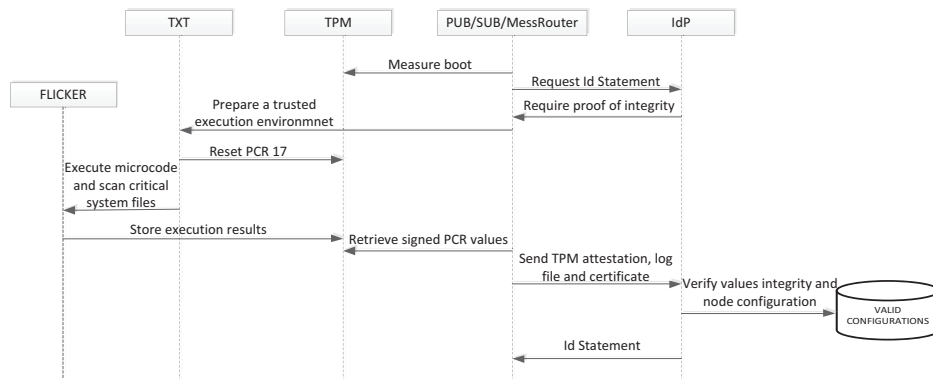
TXT

TPM

PUB/SUB/MessRouter

IdP

FLICKER

Measure boot

Request Id Statement

Require proof of integrity

Prepare a trusted execution environmnet

Reset PCR 17

Execute microcode and scan critical system files

Store execution results

Retrieve signed PCR values

Send TPM attestation, log file and certificate

Verify values integrity and node configuration

VALID CONFIGURATIONS

Id Statement